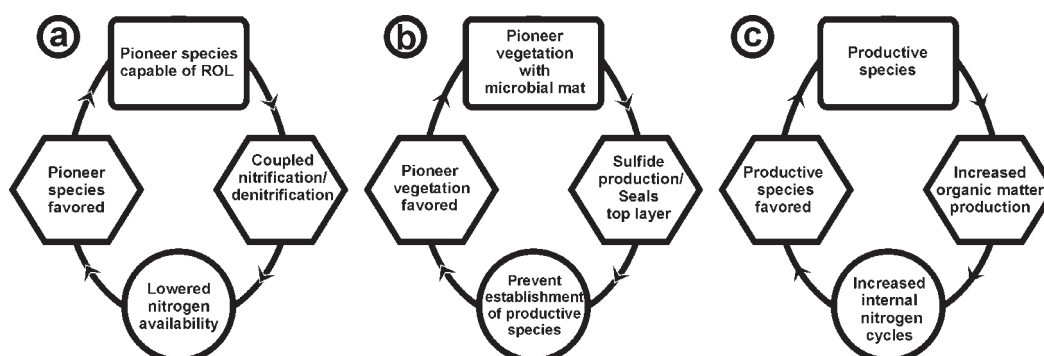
a

Pioneer species capable of ROL

Coupled nitrification/ denitrification

Lowered nitrogen availability

Pioneer species favored

b

Pioneer vegetation with microbial mat

Sulfide production/ Seals top layer

Prevent establishment of productive species

Pioneer vegetation favored

c

Productive species

Increased organic matter production

Increased internal nitrogen cycles

Productive species favored